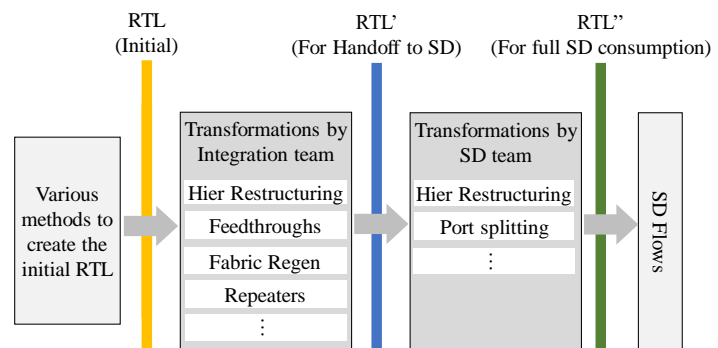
RTL
(Initial)

RTL'
(For Handoff to SD)

RTL''
(For full SD consumption)

Various methods to create the initial RTL

Transformations by Integration team

Hier Restructuring

Feedthroughs

Fabric Regen

Repeaters

⋮

Transformations by SD team

Hier Restructuring

Port splitting

⋮

SD Flows